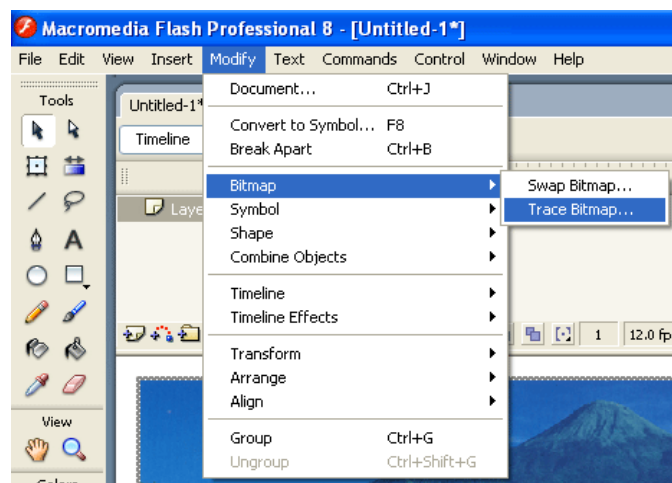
Macromedia Flash Professional 8 - [Untitled-1*]

File Edit View Insert Modify Text Commands Control Window Help

Tools

Untitled-1*

Timeline

Laye

A

View

Colors

1 12.0 fp

Document... Ctrl+J

Convert to Symbol... F8
Break Apart Ctrl+B

Bitmap
Symbol
Shape
Combine Objects

Timeline
Timeline Effects

Transform
Arrange
Align

Group Ctrl+G
Ungroup Ctrl+Shift+G

Swap Bitmap...
Trace Bitmap...